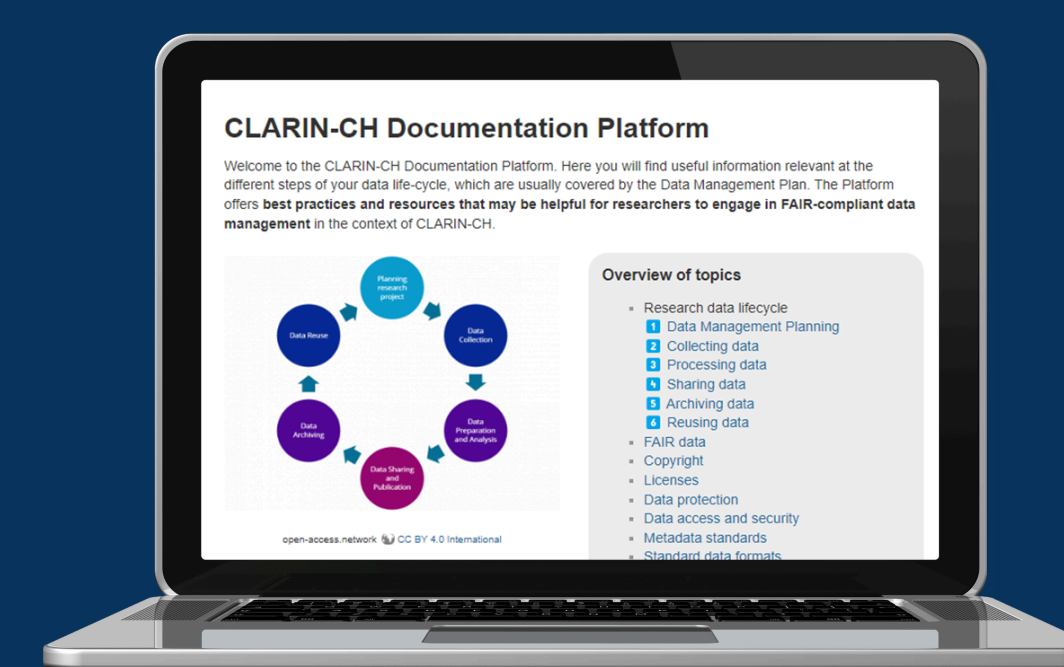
CLARIN-CH Documentation Platform

Welcome to the CLARIN-CH Documentation Platform. Here you will find useful information relevant at the different steps of your data life-cycle, which are usually covered by the Data Management Plan. The Platform offers **best practices and resources that may be helpful for researchers to engage in FAIR-compliant data management** in the context of CLARIN-CH.

Planning research project
Data Collection
Data Preparation and Analysis
Data Sharing and Publication
Data Archiving
Data Reuse

open-access.network CC BY 4.0 International

Overview of topics

- Research data lifecycle
1 Data Management Planning
2 Collecting data
3 Processing data
4 Sharing data
5 Archiving data
6 Reusing data
- FAIR data
- Copyright
- Licenses
- Data protection
- Data access and security
- Metadata standards
- Standard data formats